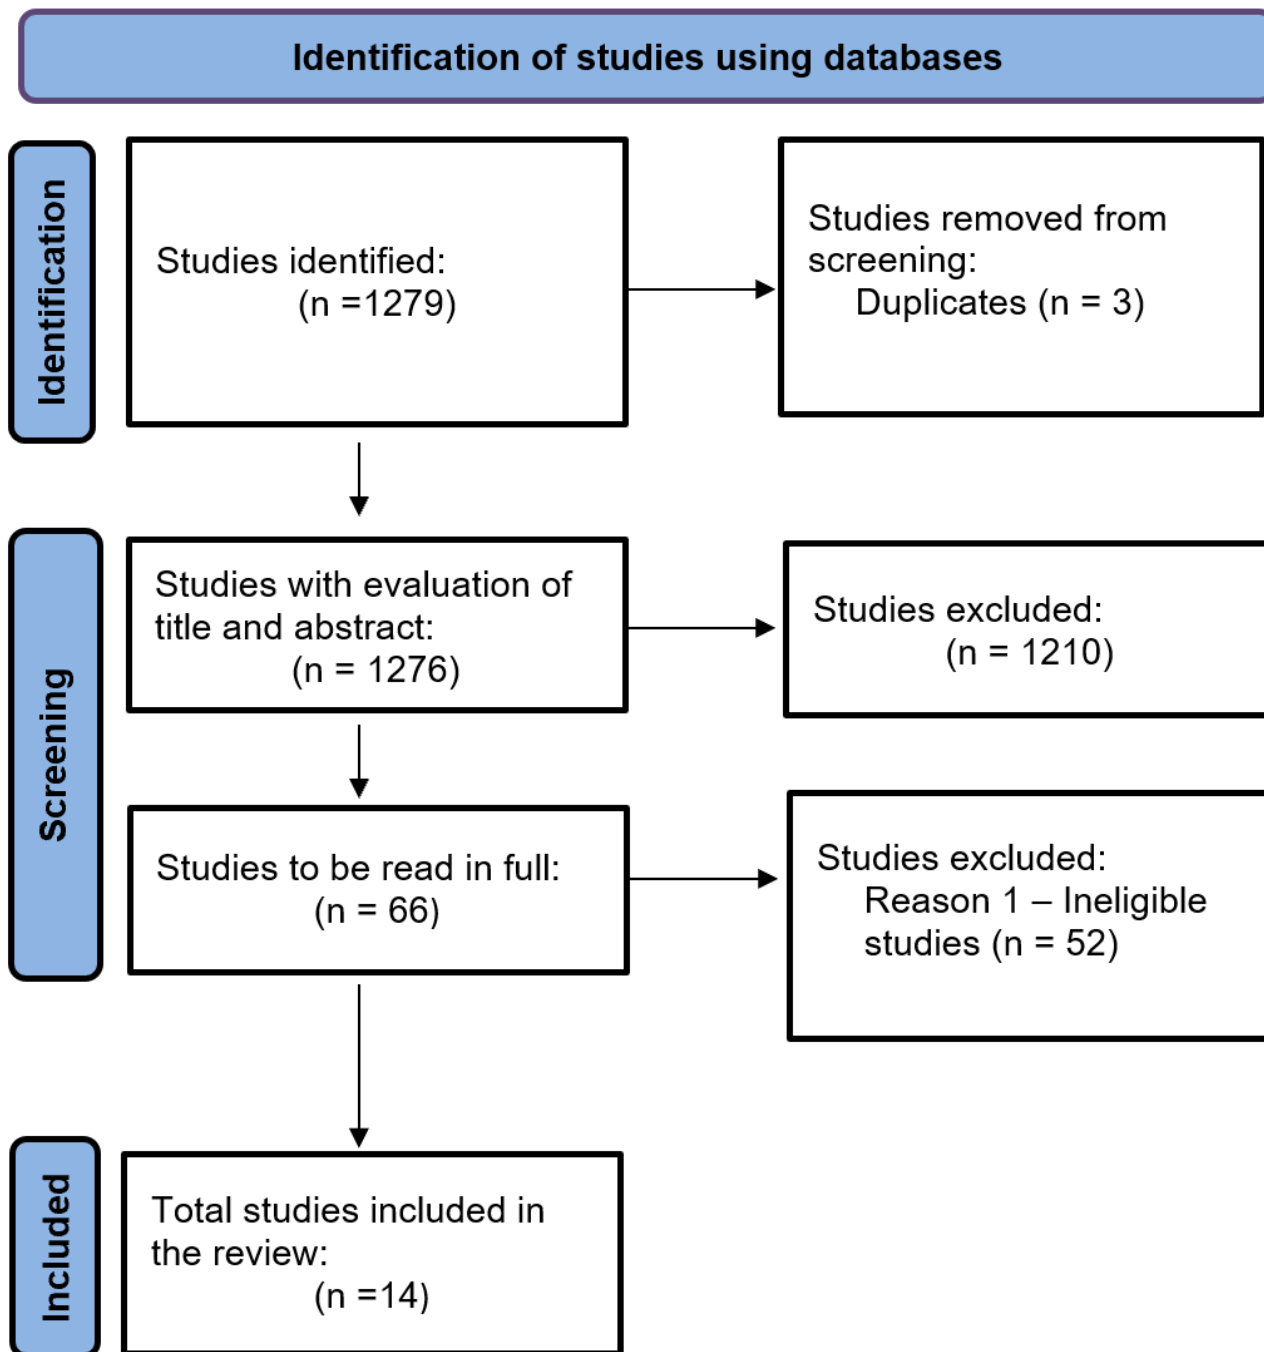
Identification of studies using databases

Identification

Studies identified:
(n =1279)

Studies removed from screening:
Duplicates (n = 3)

Screening

Studies with evaluation of title and abstract:
(n = 1276)

Studies excluded:
(n = 1210)

Studies to be read in full:
(n = 66)

Studies excluded:
Reason 1 – Ineligible studies (n = 52)

Included

Total studies included in the review:
(n =14)